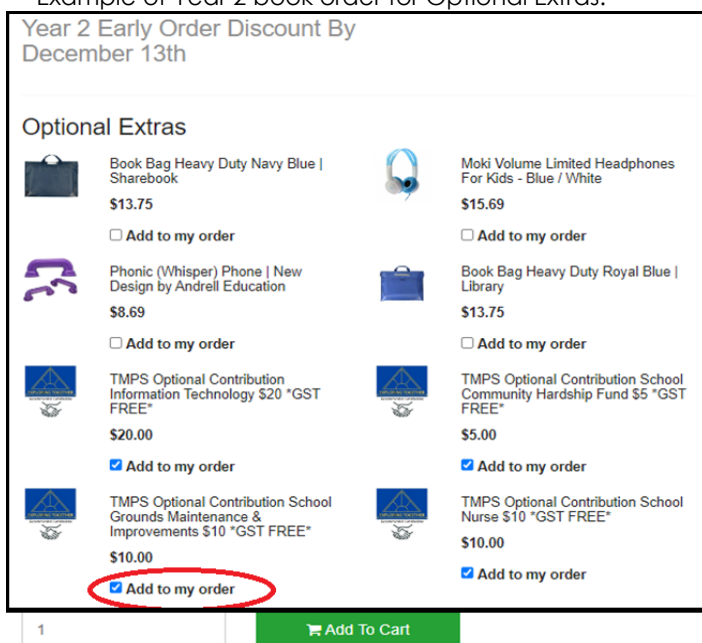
Example of Year 2 book order for Optional Extras:

Year 2 Early Order Discount By December 13th

Optional Extras

Book Bag Heavy Duty Navy Blue | Sharebook
$13.75
☐ Add to my order

Moki Volume Limited Headphones For Kids - Blue / White
$15.69
☐ Add to my order

Phonic (Whisper) Phone | New Design by Andrell Education
$8.69
☐ Add to my order

Book Bag Heavy Duty Royal Blue | Library
$13.75
☐ Add to my order

TMPS Optional Contribution Information Technology $20 *GST FREE*
$20.00
☑ Add to my order

TMPS Optional Contribution School Community Hardship Fund $5 *GST FREE*
$5.00
☑ Add to my order

TMPS Optional Contribution School Grounds Maintenance & Improvements $10 *GST FREE*
$10.00
☑ Add to my order

TMPS Optional Contribution School Nurse $10 *GST FREE*
$10.00
☑ Add to my order

1

Add To Cart